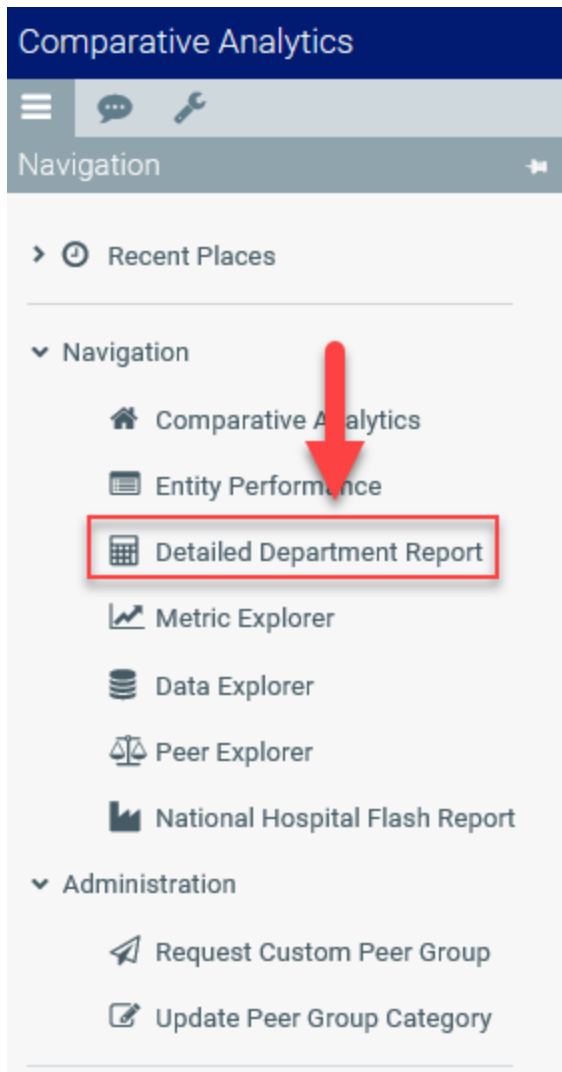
Comparative Analytics

Navigation

Recent Places

Navigation

Comparative A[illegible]lytics

Entity Perform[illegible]nce

Detailed Department Report

Metric Explorer

Data Explorer

Peer Explorer

National Hospital Flash Report

Administration

Request Custom Peer Group

Update Peer Group Category